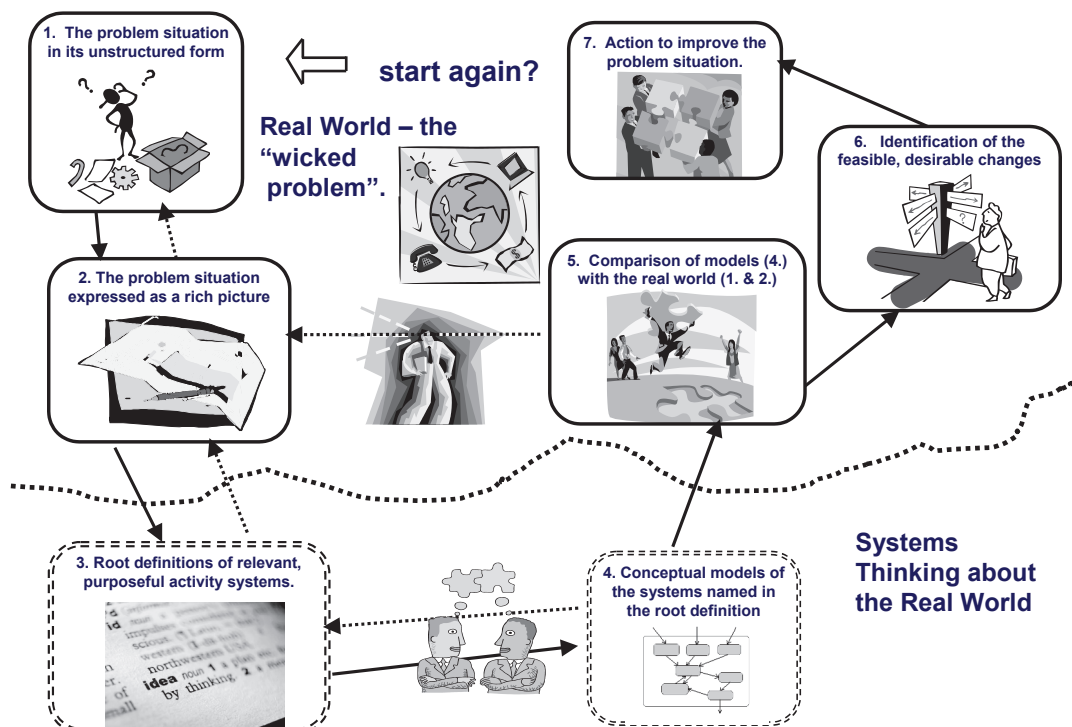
1. The problem situation in its unstructured form

start again?

7. Action to improve the problem situation.

Real World – the "wicked problem".

6. Identification of the feasible, desirable changes

2. The problem situation expressed as a rich picture

5. Comparison of models (4.) with the real world (1. & 2.)

3. Root definitions of relevant, purposeful activity systems.

4. Conceptual models of the systems named in the root definition

Systems Thinking about the Real World

idea noun 1 a plan 2 a
by thinking,
northwestern